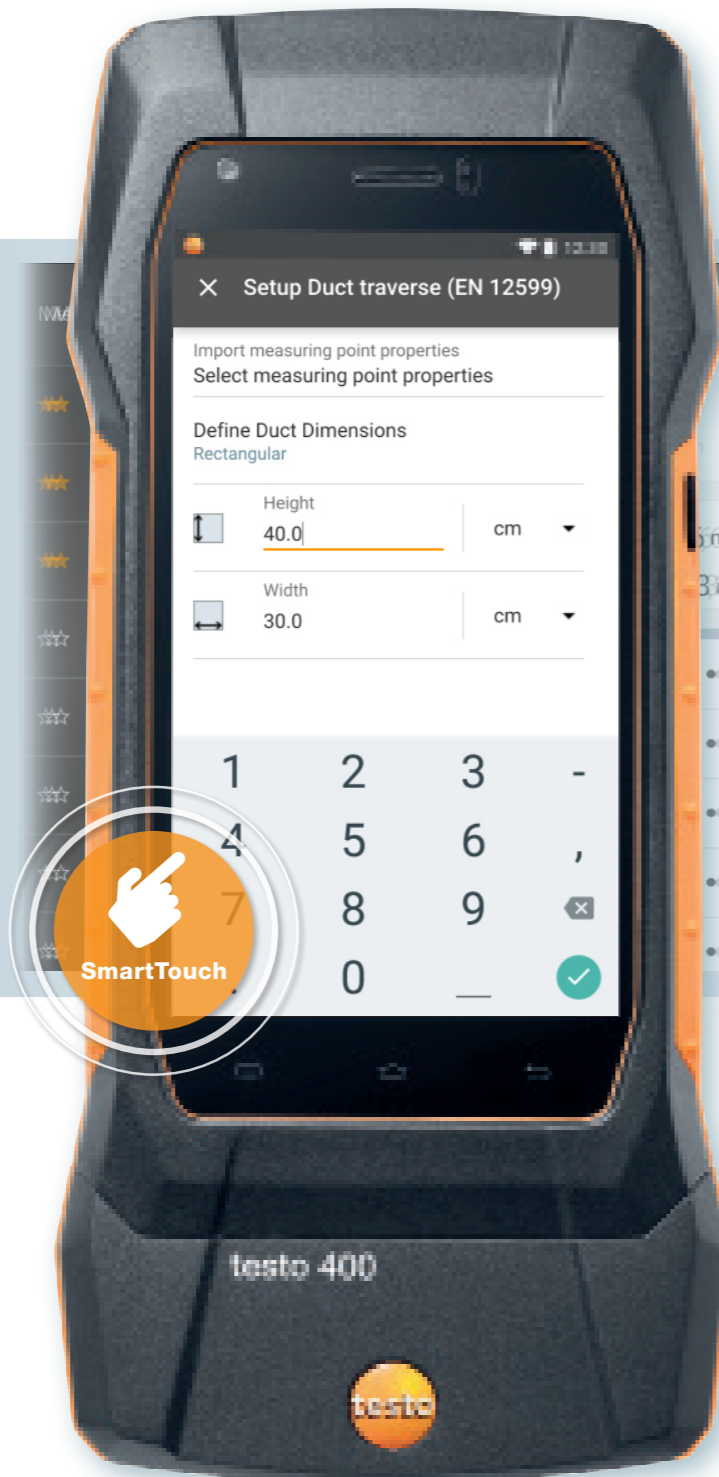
12:00

Setup Duct traverse (EN 12599)

Import measuring point properties
Select measuring point properties

Define Duct Dimensions
Rectangular

Height
40.0
cm

Width
30.0
cm

1 2 3 -
4 5 6 ,
7 8 9
0

SmartTouch

testo 400

testo